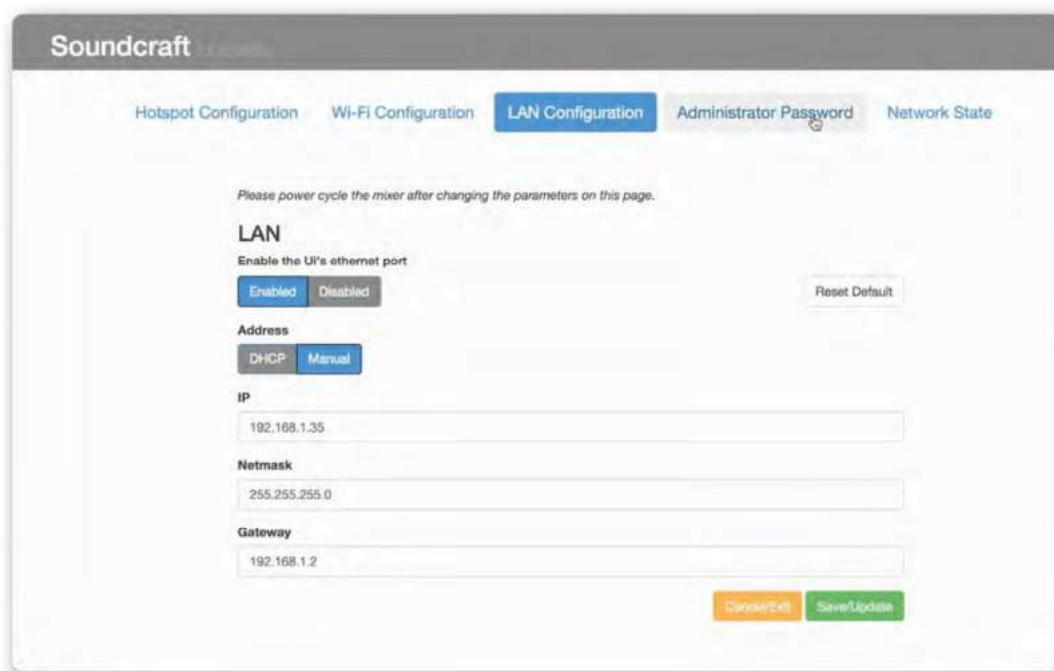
Soundcraft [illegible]

Hotspot Configuration Wi-Fi Configuration LAN Configuration Administrator Password Network State

Please power cycle the mixer after changing the parameters on this page.

LAN

Enable the Ui's ethernet port

Enabled Disabled

Reset Default

Address

DHCP Manual

IP

192.168.1.35

Netmask

255.255.255.0

Gateway

192.168.1.2

Cancel/Exit Save/Update